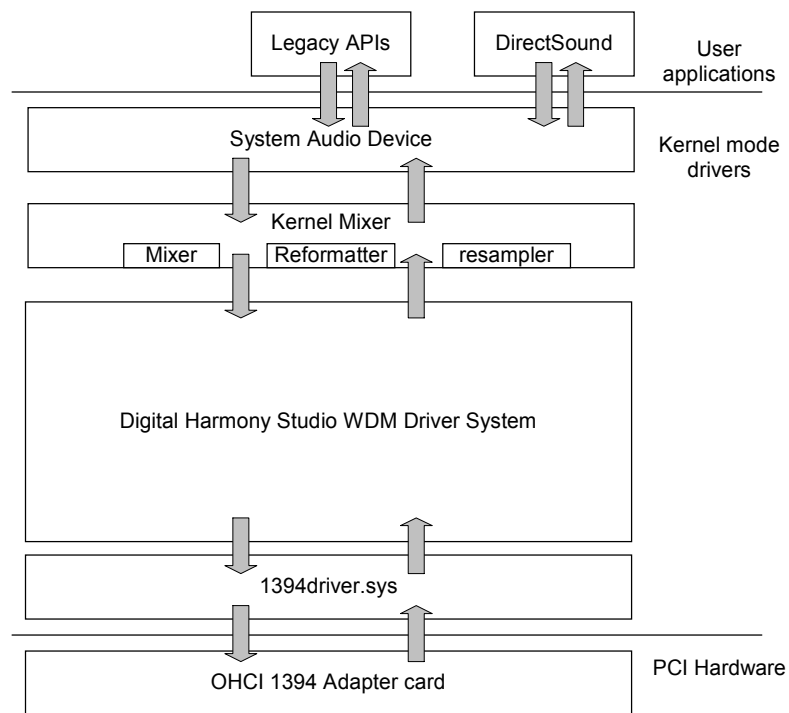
Legacy APIs

DirectSound

User applications

System Audio Device

Kernel mode drivers

Kernel Mixer

Mixer

Reformatter

resampler

Digital Harmony Studio WDM Driver System

1394driver.sys

PCI Hardware

OHCI 1394 Adapter card